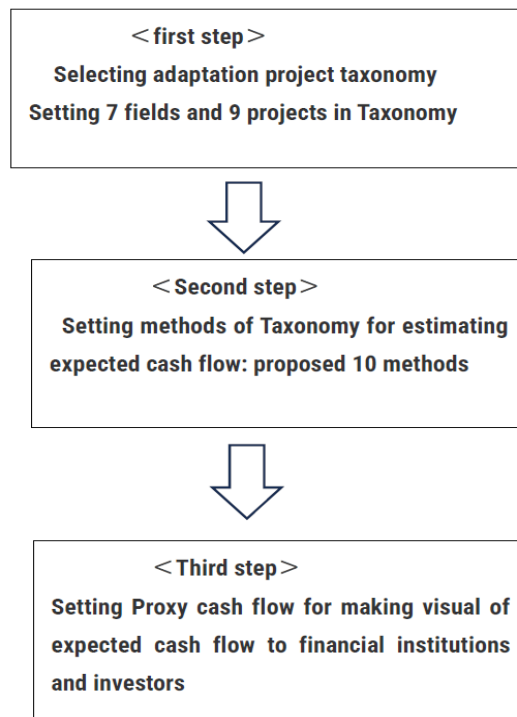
＜first step＞
Selecting adaptation project taxonomy
Setting 7 fields and 9 projects in Taxonomy

＜Second step＞
Setting methods of Taxonomy for estimating expected cash flow: proposed 10 methods

＜Third step＞
Setting Proxy cash flow for making visual of expected cash flow to financial institutions and investors